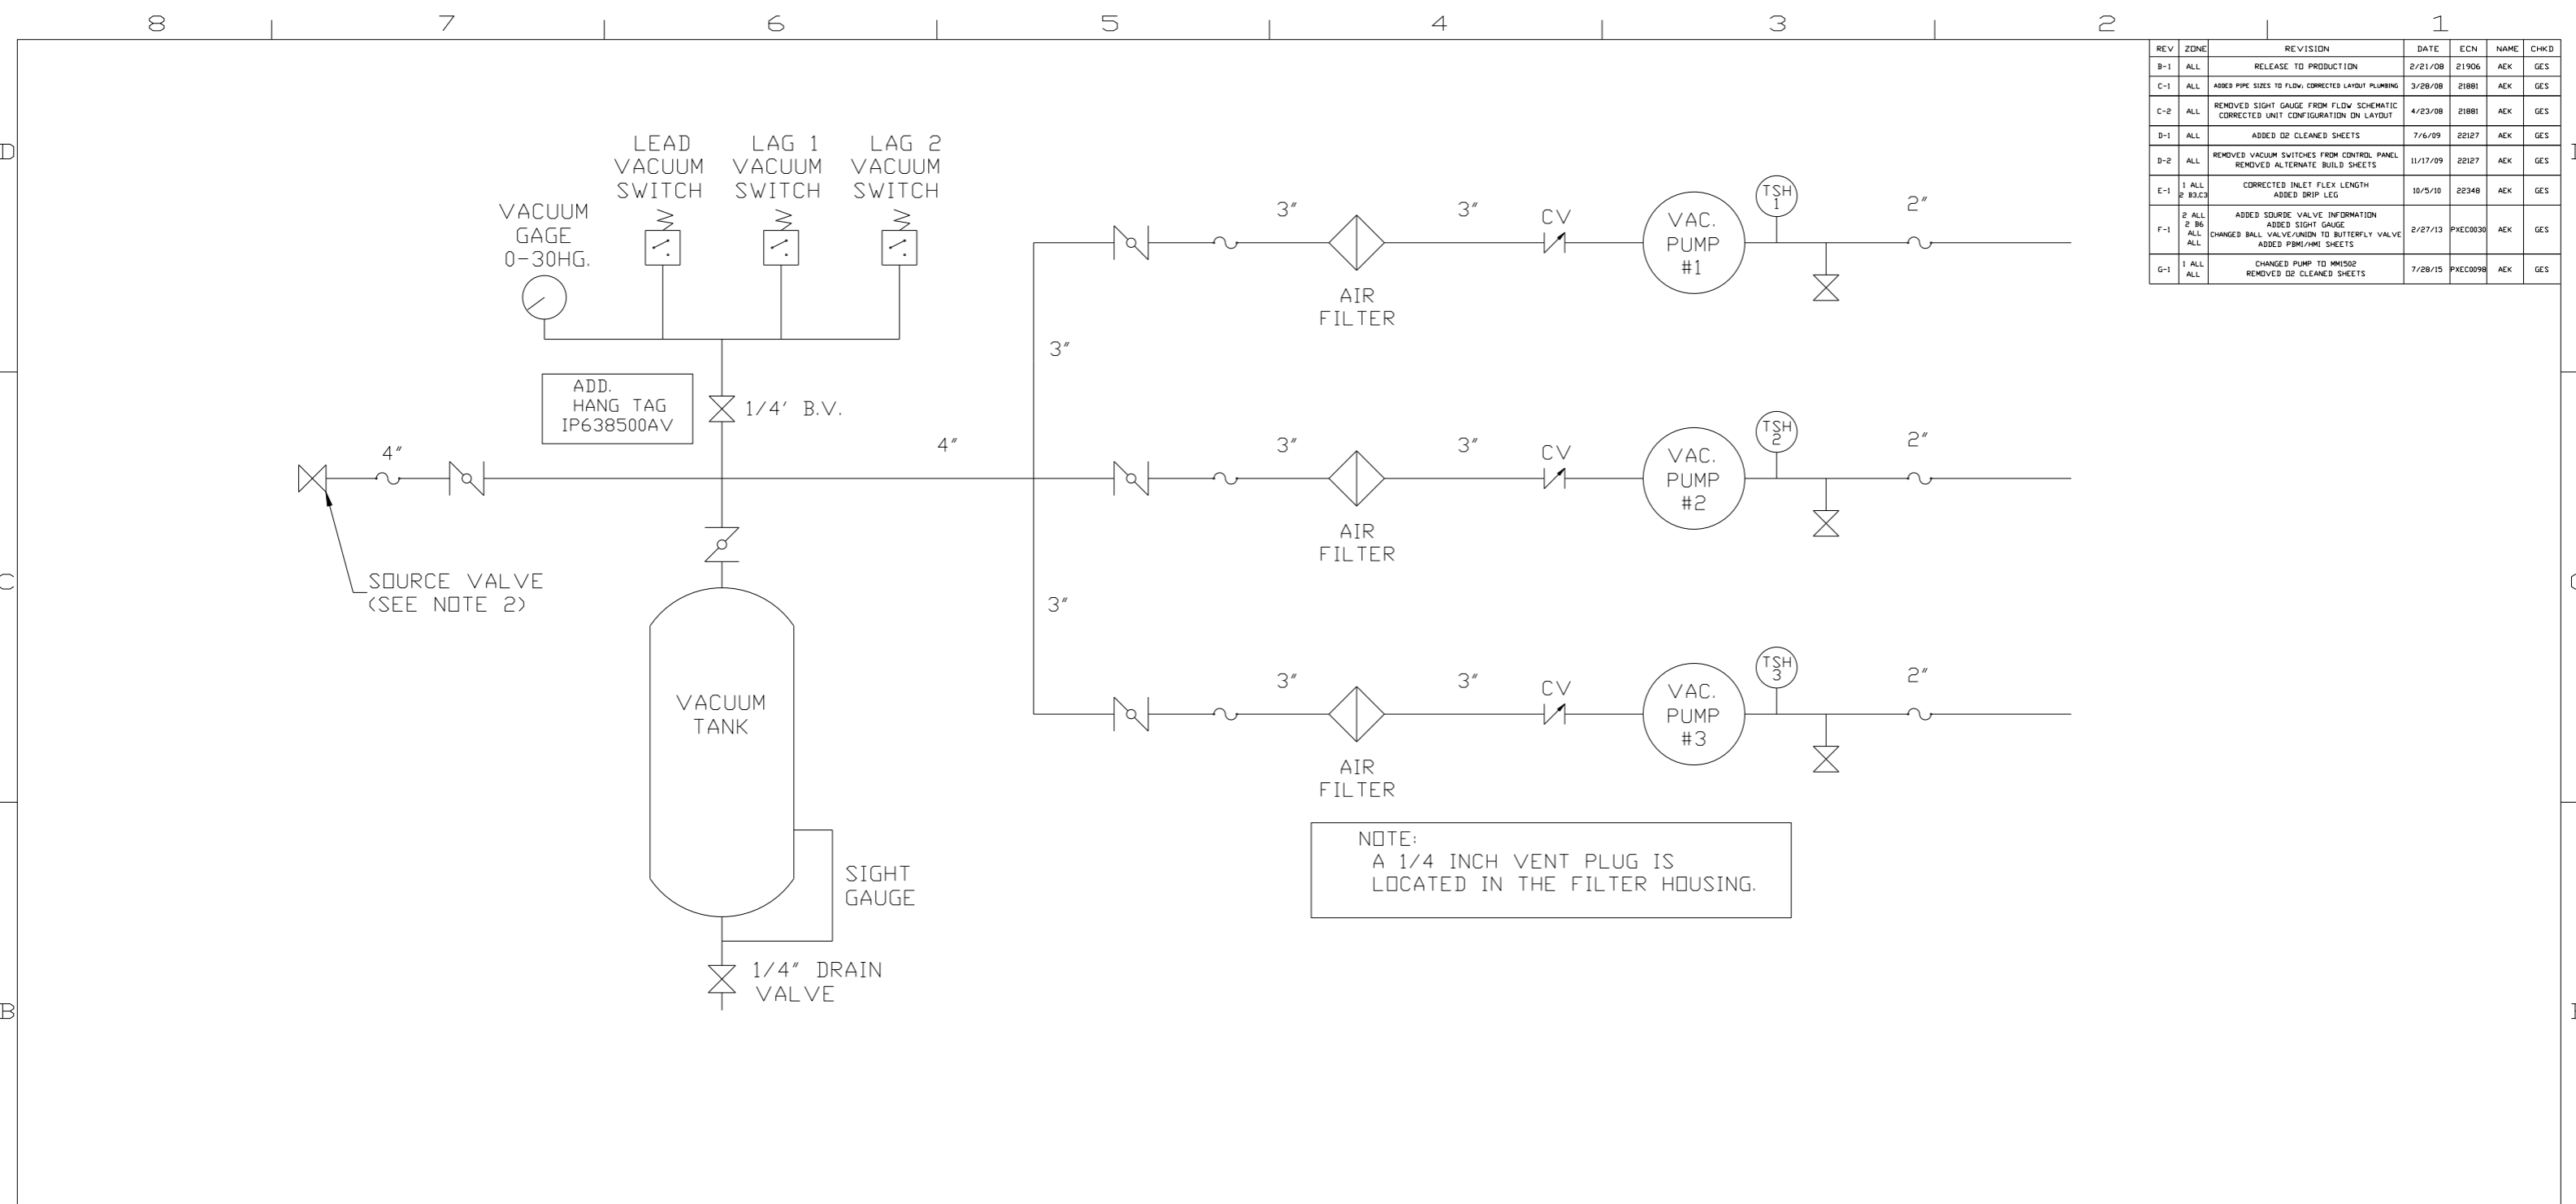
8 7 6 5 4 3 2 1

D

| REV | ZONE | REVISION | DATE | ECN | NAME | CHKD |
|---|---|---|---|---|---|---|
| B-1 | ALL | RELEASE TO PRODUCTION | 2/21/08 | 21906 | AEK | GES |
| C-1 | ALL | ADDED PIPE SIZES TO FLOW; CORRECTED LAYOUT PLUMBING | 3/28/08 | 21881 | AEK | GES |
| C-2 | ALL | REMOVED SIGHT GAUGE FROM FLOW SCHEMATIC CORRECTED UNIT CONFIGURATION ON LAYOUT | 4/23/08 | 21881 | AEK | GES |
| D-1 | ALL | ADDED O2 CLEANED SHEETS | 7/6/09 | 22127 | AEK | GES |
| D-2 | ALL | REMOVED VACUUM SWITCHES FROM CONTROL PANEL REMOVED ALTERNATE BUILD SHEETS | 11/17/09 | 22127 | AEK | GES |
| E-1 | 1 ALL 2 B3,C3 | CORRECTED INLET FLEX LENGTH ADDED DRIP LEG | 10/5/10 | 22348 | AEK | GES |
| F-1 | 2 ALL 2 B6 ALL ALL | ADDED SOURCE VALVE INFORMATION ADDED SIGHT GAUGE CHANGED BALL VALVE/UNION TO BUTTERFLY VALVE ADDED PBMI/HMI SHEETS | 2/27/13 | PXEC0030 | AEK | GES |
| G-1 | 1 ALL ALL | CHANGED PUMP TO MM1502 REMOVED O2 CLEANED SHEETS | 7/28/15 | PXEC0098 | AEK | GES |

LEAD VACUUM SWITCH
LAG 1 VACUUM SWITCH
LAG 2 VACUUM SWITCH
VACUUM GAGE 0-30HG.

ADD. HANG TAG IP638500AV
1/4' B.V.

4"
4"
SOURCE VALVE (SEE NOTE 2)

VACUUM TANK
SIGHT GAUGE
1/4" DRAIN VALVE

3"
3"
3" 3" CV VAC. PUMP #1 TSH 1 2"
AIR FILTER
3" 3" CV VAC. PUMP #2 TSH 2 2"
AIR FILTER
3" 3" CV VAC. PUMP #3 TSH 3 2"
AIR FILTER

NOTE:
A 1/4 INCH VENT PLUG IS LOCATED IN THE FILTER HOUSING.

C
B